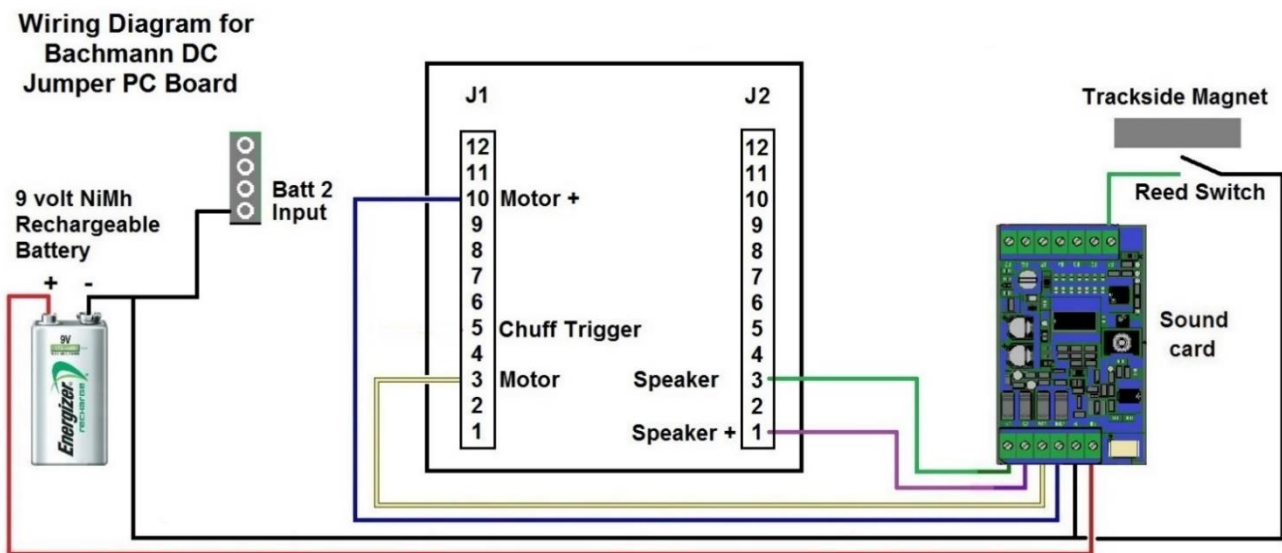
Wiring Diagram for Bachmann DC Jumper PC Board

9 volt NiMh Rechargeable Battery

+ -

9V

Energizer recharge

Batt 2 Input

J1

12
11
10 Motor +
9
8
7
6
5 Chuff Trigger
4
3 Motor
2
1

J2

12
11
10
9
8
7
6
5
4
Speaker 3
2
Speaker + 1

Trackside Magnet

Reed Switch

Sound card